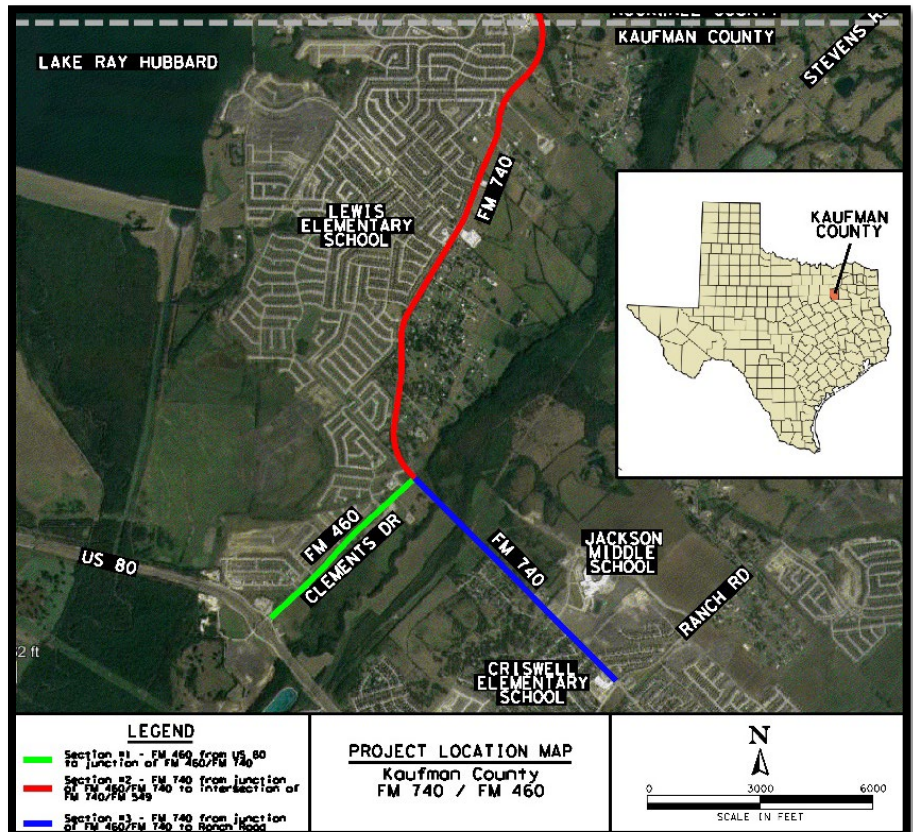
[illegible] COUNTY
KAUFMAN COUNTY
STEVENS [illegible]
LAKE RAY HUBBARD
LEWIS ELEMENTARY SCHOOL
FM 740
KAUFMAN COUNTY
FM 460
CLEMENTS DR
FM 740
JACKSON MIDDLE SCHOOL
US 80
RANCH RD
2 ft
CRISWELL ELEMENTARY SCHOOL

LEGEND
Section #1 - FM 460 from US 80 to junction of FM 460/FM 740
Section #2 - FM 740 from junction of FM 460/FM 740 to intersection of FM 740/FM 549
Section #3 - FM 740 from junction of FM 460/FM 740 to Ranch Road

PROJECT LOCATION MAP
Kaufman County
FM 740 / FM 460

N
0 3000 6000
SCALE IN FEET